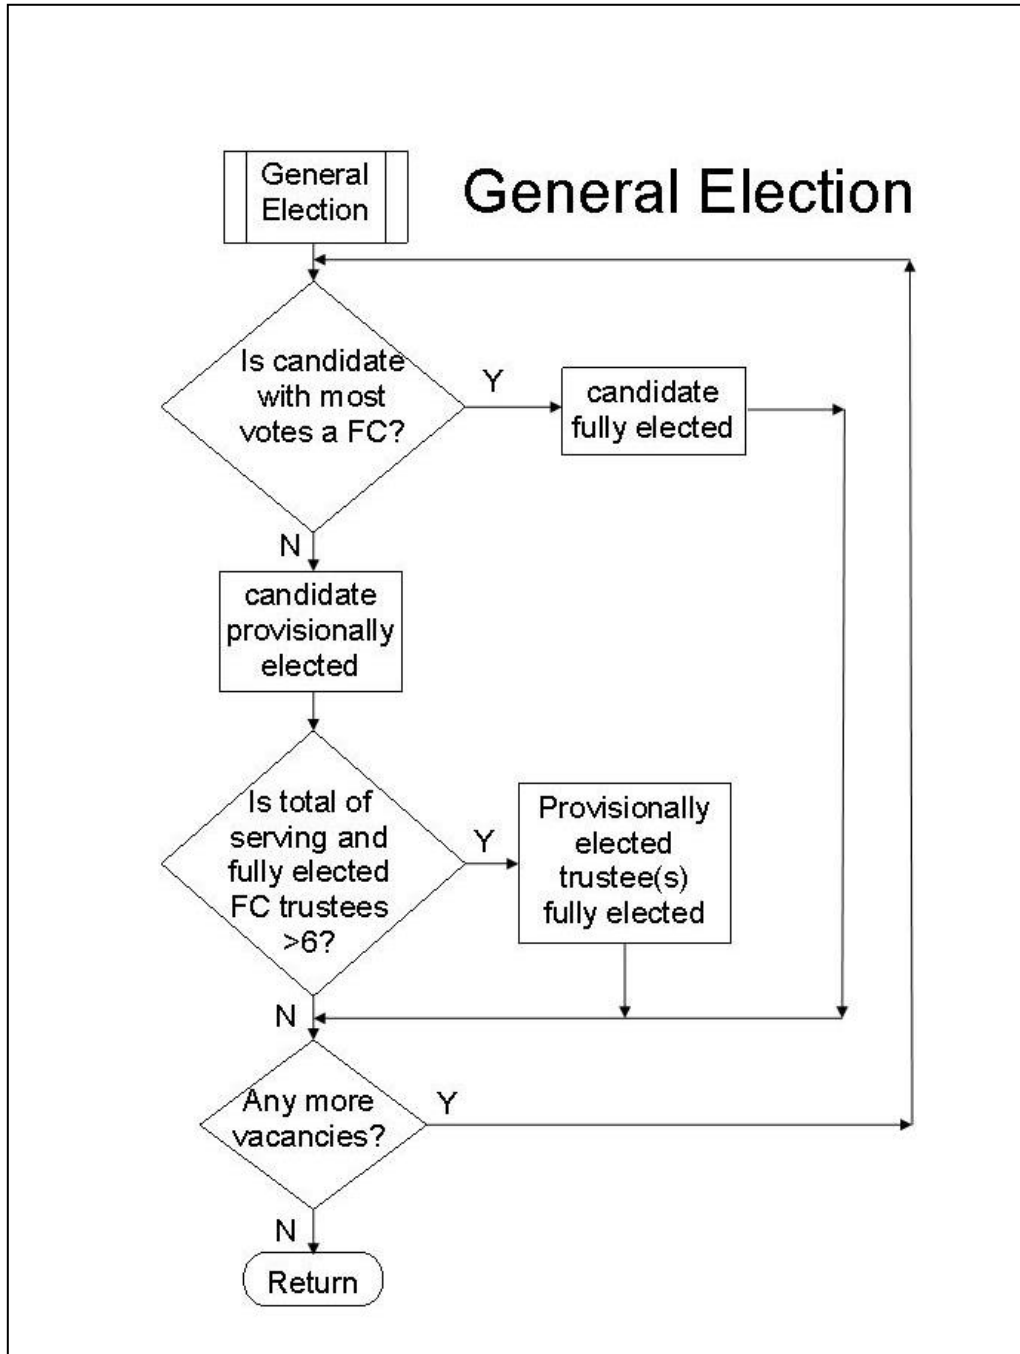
General Election

General Election

Is candidate with most votes a FC?

Y

candidate fully elected

N

candidate provisionally elected

Is total of serving and fully elected FC trustees >6?

Y

Provisionally elected trustee(s) fully elected

N

Any more vacancies?

Y

N

Return